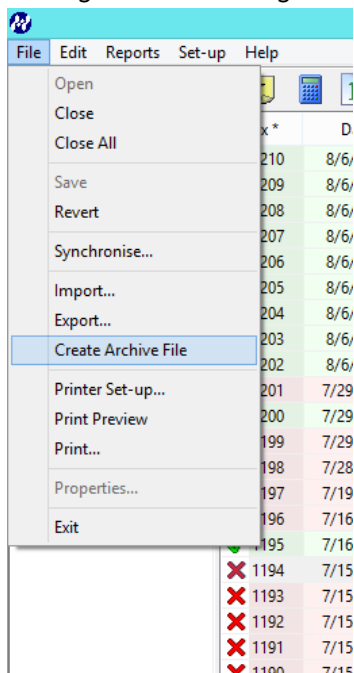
File Edit Reports Set-up Help

Open
Close
Close All

Save
Revert

Synchronise...

Import...
Export...
Create Archive File

Printer Set-up...
Print Preview
Print...

Properties...

Exit

x *
D
210 8/6/
209 8/6/
208 8/6/
207 8/6/
206 8/6/
205 8/6/
204 8/6/
203 8/6/
202 8/6/
201 7/29
200 7/29
199 7/29
198 7/28
197 7/19
196 7/16
1195 7/16
1194 7/15
1193 7/15
1192 7/15
1191 7/15
1190 7/15